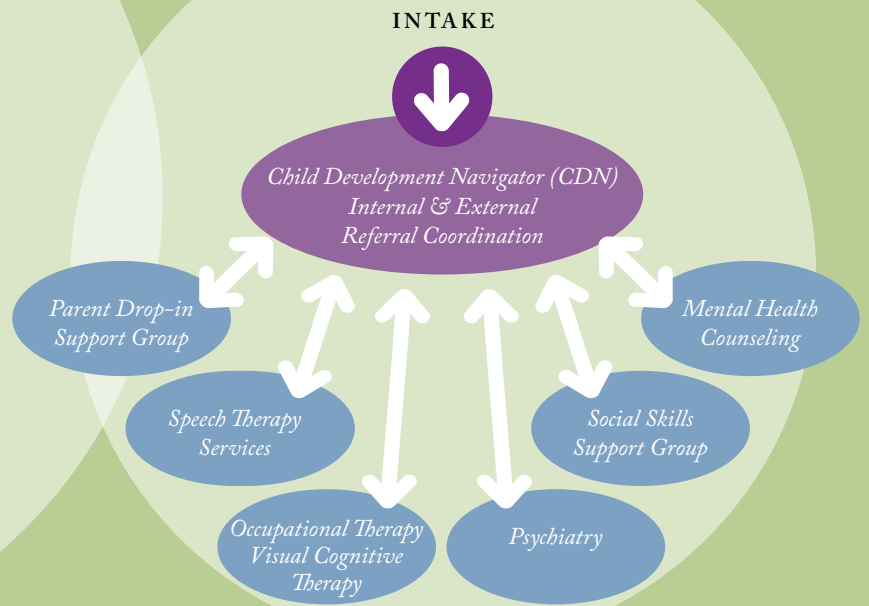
INTAKE

Child Development Navigator (CDN)
Internal & External
Referral Coordination

Parent Drop-in
Support Group

Mental Health
Counseling

Speech Therapy
Services

Social Skills
Support Group

Occupational Therapy
Visual Cognitive
Therapy

Psychiatry